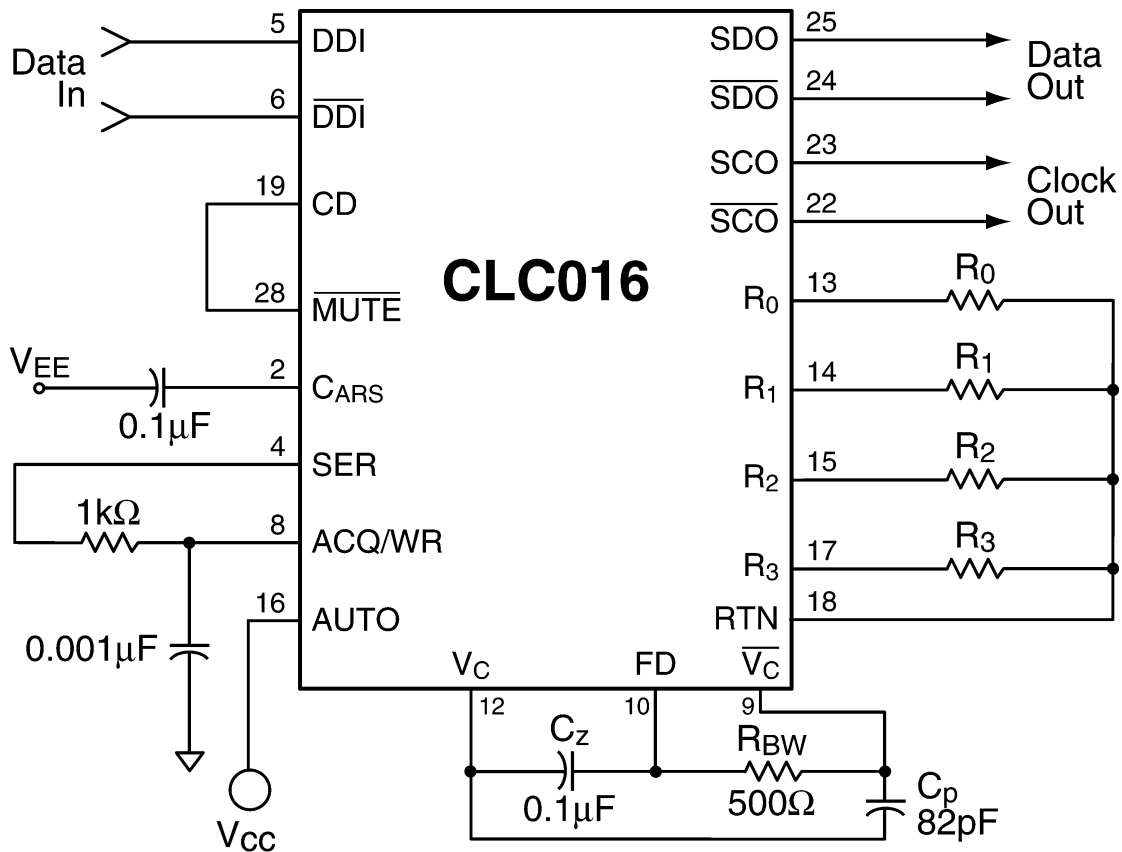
Data In

5 DDI
6 $\overline{DDI}$
19 CD
28 $\overline{MUTE}$
$V_{EE}$
0.1μF
2 $C_{ARS}$
4 SER
1kΩ
8 ACQ/WR
16 AUTO
0.001μF
$V_{CC}$

CLC016

SDO 25
$\overline{SDO}$ 24
SCO 23
$\overline{SCO}$ 22

Data Out

Clock Out

$R_0$ 13 $R_0$
$R_1$ 14 $R_1$
$R_2$ 15 $R_2$
$R_3$ 17 $R_3$
RTN 18

$V_C$ FD $\overline{V_C}$
12 10 9
$C_Z$
0.1μF
$R_{BW}$
500Ω
$C_P$
82pF